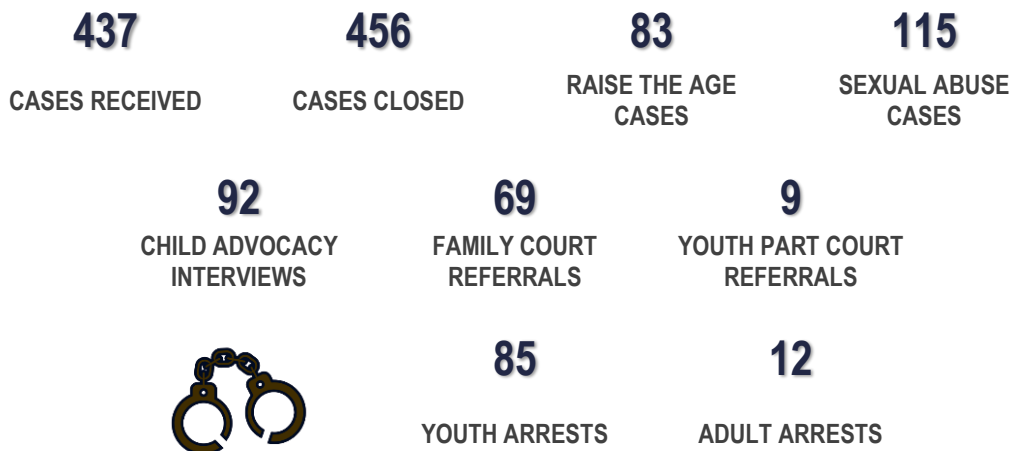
437

CASES RECEIVED

456

CASES CLOSED

83

RAISE THE AGE CASES

115

SEXUAL ABUSE CASES

92

CHILD ADVOCACY INTERVIEWS

69

FAMILY COURT REFERRALS

9

YOUTH PART COURT REFERRALS

85

YOUTH ARRESTS

12

ADULT ARRESTS